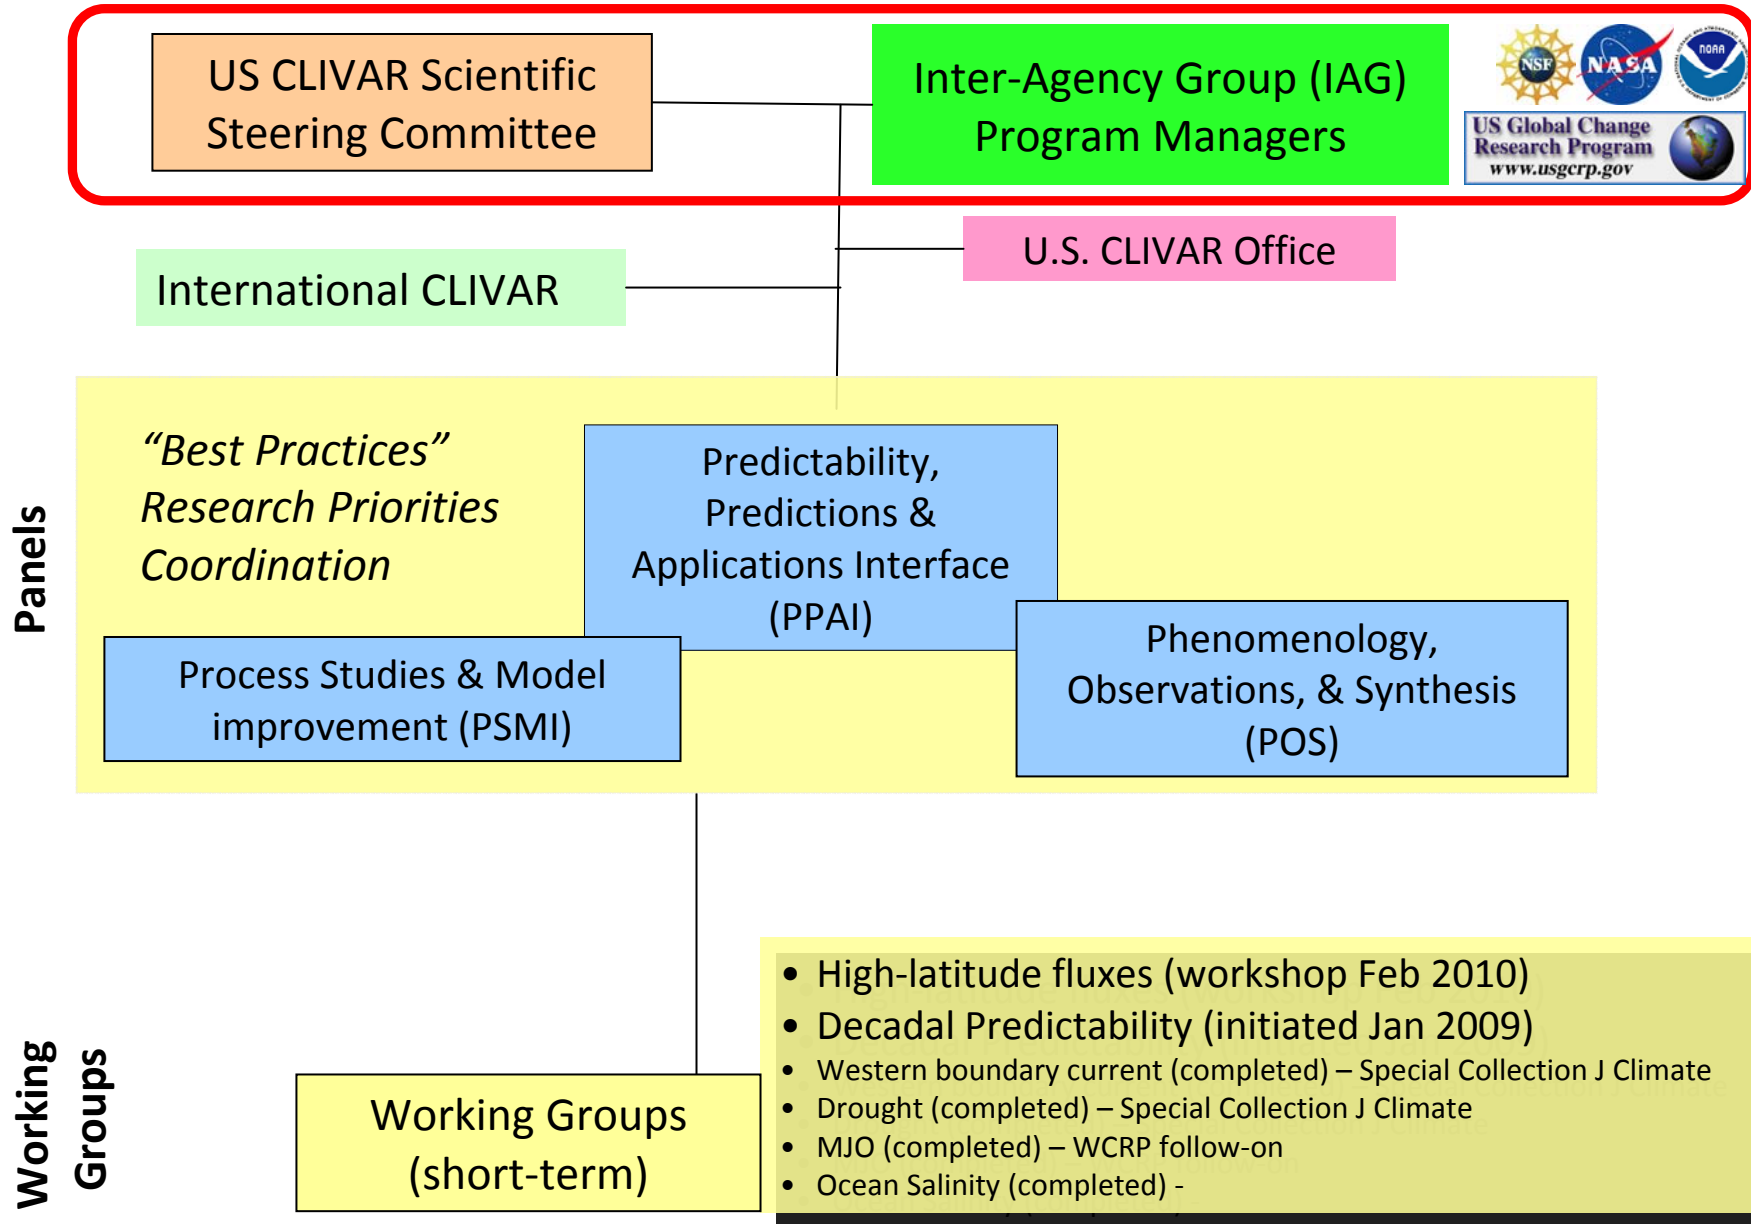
US CLIVAR Scientific Steering Committee

Inter-Agency Group (IAG) Program Managers

NSF NASA NOAA

US Global Change Research Program www.usgcrp.gov

U.S. CLIVAR Office

International CLIVAR

Panels

"Best Practices" Research Priorities Coordination

Predictability, Predictions & Applications Interface (PPAI)

Process Studies & Model improvement (PSMI)

Phenomenology, Observations, & Synthesis (POS)

Working Groups

Working Groups (short-term)

• High-latitude fluxes (workshop Feb 2010)
• Decadal Predictability (initiated Jan 2009)
• Western boundary current (completed) – Special Collection J Climate
• Drought (completed) – Special Collection J Climate
• MJO (completed) – WCRP follow-on
• Ocean Salinity (completed) -